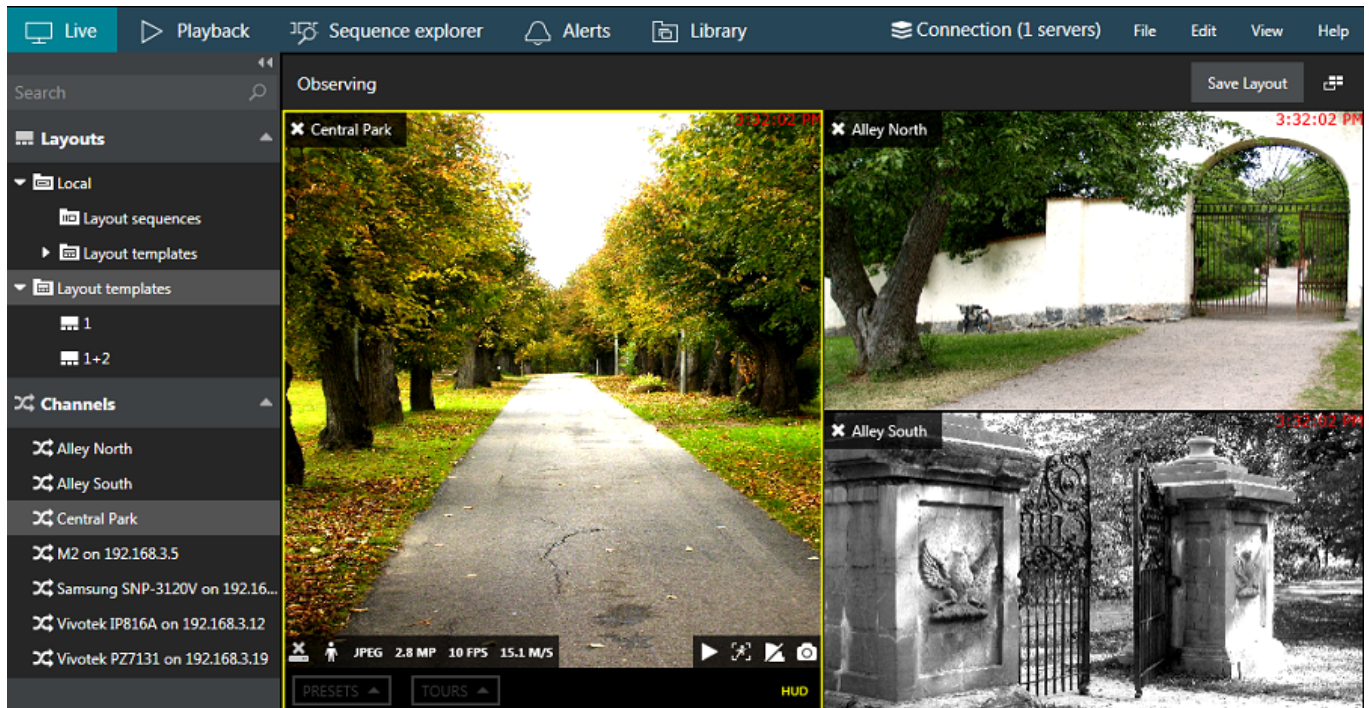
Live Playback Sequence explorer Alerts Library Connection (1 servers) File Edit View Help

Search

Layouts

Local

Layout sequences

Layout templates

Layout templates

1

1+2

Channels

Alley North

Alley South

Central Park

M2 on 192.168.3.5

Samsung SNP-3120V on 192.16...

Vivotek IP816A on 192.168.3.12

Vivotek PZ7131 on 192.168.3.19

Observing

Save Layout

Central Park

3:32:02 PM

Alley North

3:32:02 PM

Alley South

3:32:02 PM

JPEG 2.8 MP 10 FPS 15.1 M/S

PRESETS TOURS

HUD